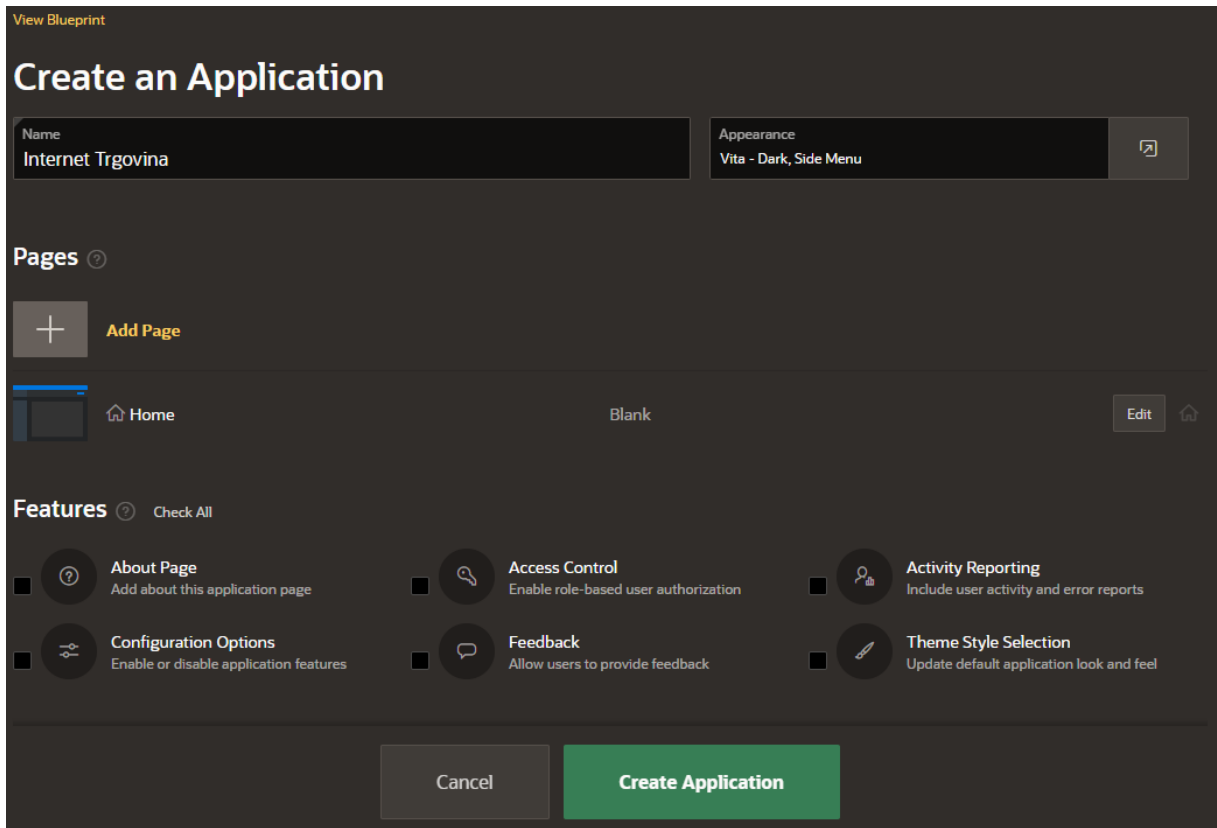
View Blueprint

Create an Application

Name
Internet Trgovina

Appearance
Vita - Dark, Side Menu

Pages

Add Page

Home

Blank

Edit

Features

Check All

About Page
Add about this application page

Access Control
Enable role-based user authorization

Activity Reporting
Include user activity and error reports

Configuration Options
Enable or disable application features

Feedback
Allow users to provide feedback

Theme Style Selection
Update default application look and feel

Cancel

Create Application